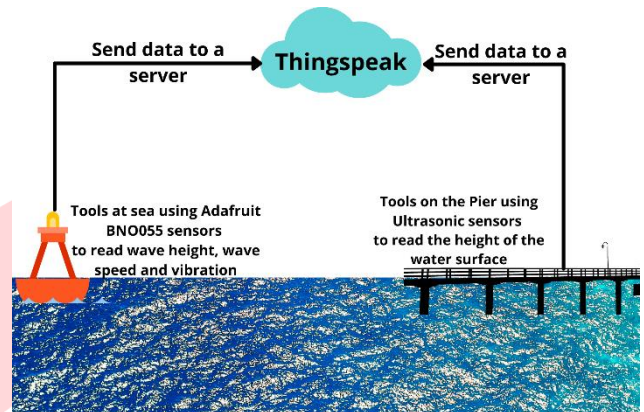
Send data to a server

Thingspeak

Send data to a server

Tools at sea using Adafruit BNO055 sensors to read wave height, wave speed and vibration

Tools on the Pier using Ultrasonic sensors to read the height of the water surface